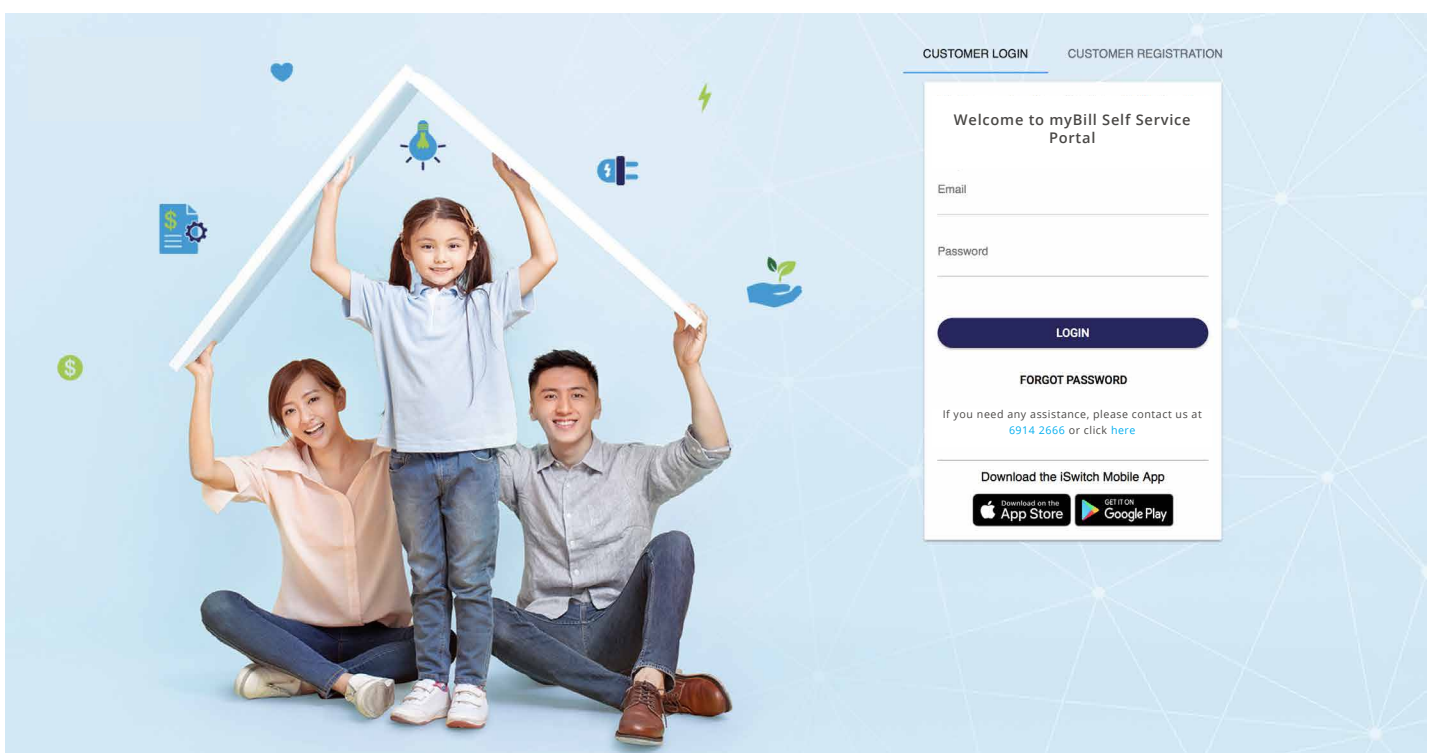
CUSTOMER LOGIN CUSTOMER REGISTRATION

Welcome to myBill Self Service Portal

Email

Password

LOGIN

FORGOT PASSWORD

If you need any assistance, please contact us at 6914 2666 or click here

Download the iSwitch Mobile App

Download on the App Store

GET IT ON Google Play